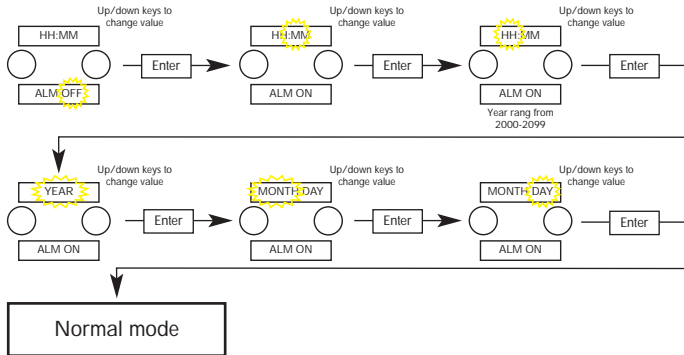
Up/down keys to change value

HH:MM

ALM OFF

Enter

Up/down keys to change value

HH:MM

ALM ON

Enter

Up/down keys to change value

HH:MM

ALM ON

Year rang from 2000-2099

Enter

Up/down keys to change value

YEAR

ALM ON

Enter

Up/down keys to change value

MONTH DAY

ALM ON

Enter

Up/down keys to change value

MONTH DAY

ALM ON

Enter

Normal mode